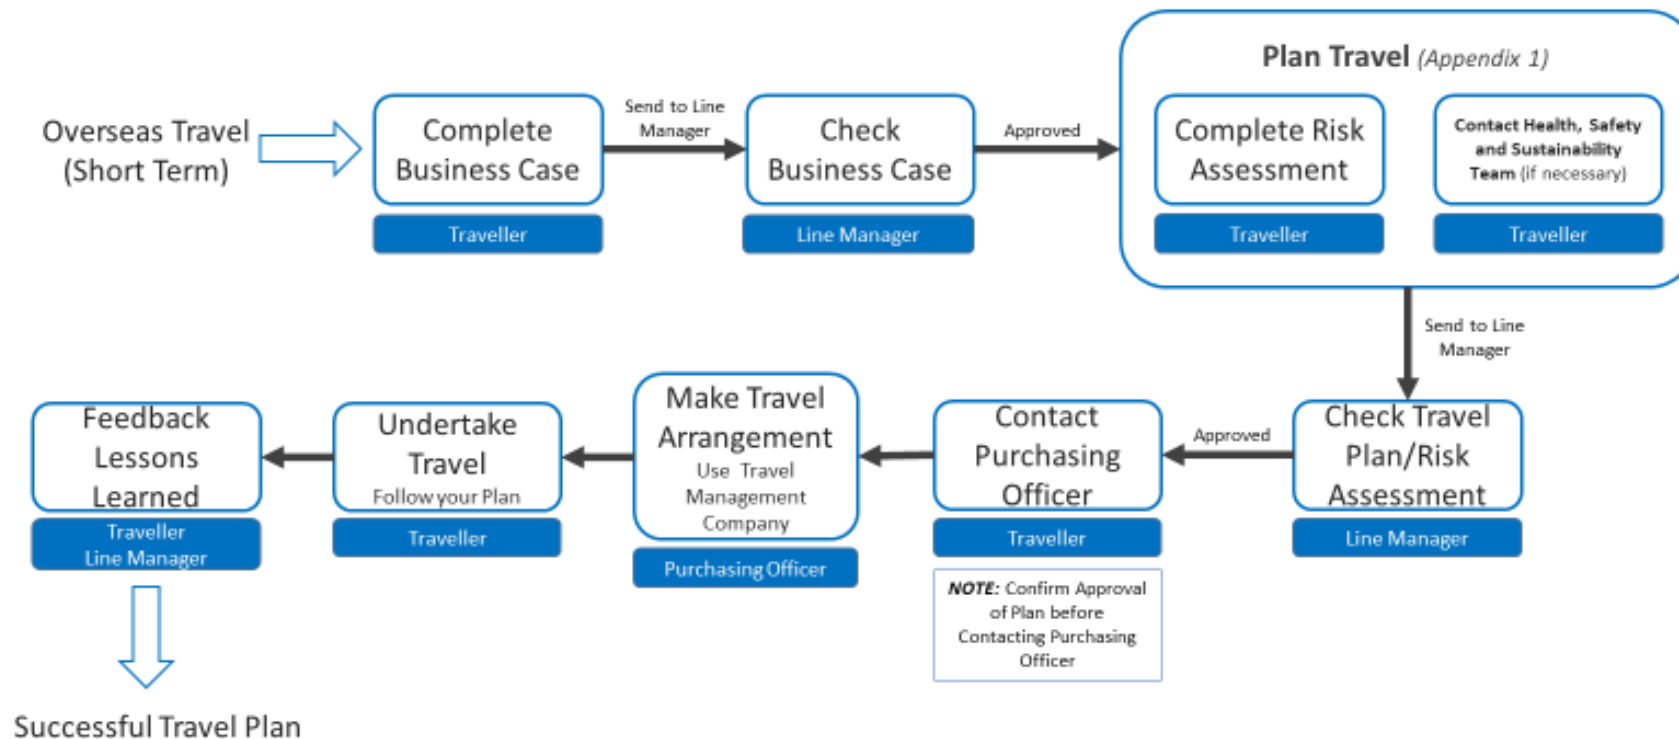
Overseas Travel (Short Term)

Complete Business Case

Traveller

Send to Line Manager

Check Business Case

Line Manager

Approved

Plan Travel (Appendix 1)

Complete Risk Assessment

Traveller

Contact Health, Safety and Sustainability Team (if necessary)

Traveller

Send to Line Manager

Check Travel Plan/Risk Assessment

Line Manager

Approved

Contact Purchasing Officer

Traveller

NOTE: Confirm Approval of Plan before Contacting Purchasing Officer

Make Travel Arrangement
Use Travel Management Company

Purchasing Officer

Undertake Travel
Follow your Plan

Traveller

Feedback Lessons Learned

Traveller
Line Manager

Successful Travel Plan